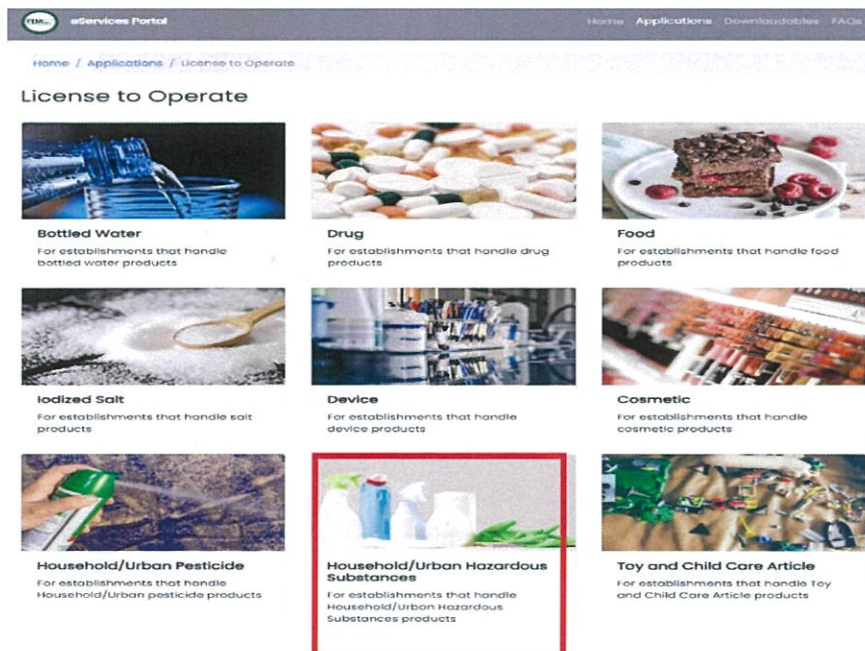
FDA eServices Portal

Home Applications Downloadables FAQs

Home / Applications / License to Operate

License to Operate

Bottled Water
For establishments that handle bottled water products

Drug
For establishments that handle drug products

Food
For establishments that handle food products

Iodized Salt
For establishments that handle salt products

Device
For establishments that handle device products

Cosmetic
For establishments that handle cosmetic products

Household/Urban Pesticide
For establishments that handle Household/Urban pesticide products

Household/Urban Hazardous Substances
For establishments that handle Household/Urban Hazardous Substances products

Toy and Child Care Article
For establishments that handle Toy and Child Care Article products